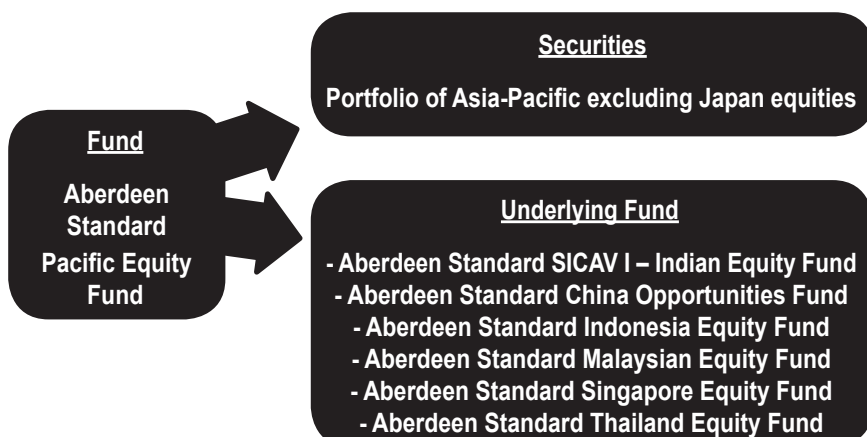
Fund

Aberdeen Standard Pacific Equity Fund

Securities

Portfolio of Asia-Pacific excluding Japan equities

Underlying Fund

- Aberdeen Standard SICAV I – Indian Equity Fund
- Aberdeen Standard China Opportunities Fund
- Aberdeen Standard Indonesia Equity Fund
- Aberdeen Standard Malaysian Equity Fund
- Aberdeen Standard Singapore Equity Fund
- Aberdeen Standard Thailand Equity Fund